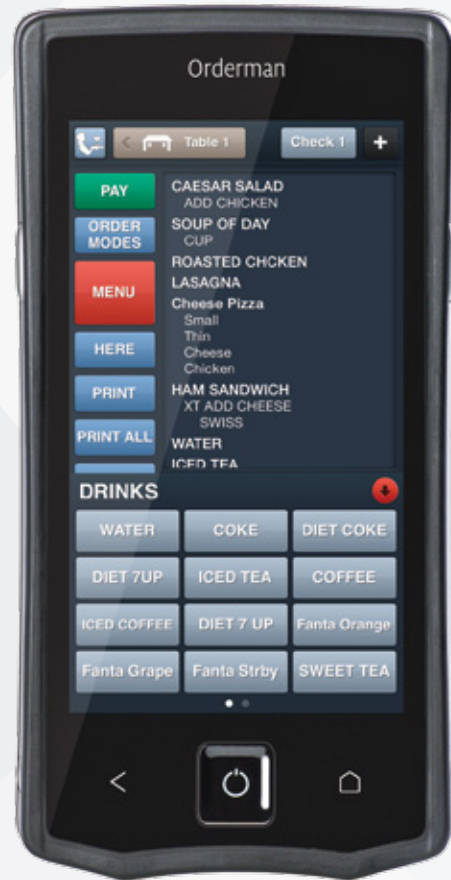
Orderman

Table 1

Check 1

+

PAY

ORDER MODES

MENU

HERE

PRINT

PRINT ALL

CAESAR SALAD
ADD CHICKEN
SOUP OF DAY
CUP
ROASTED CHCKEN
LASAGNA
Cheese Pizza
Small
Thin
Cheese
Chicken
HAM SANDWICH
XT ADD CHEESE
SWISS
WATER
ICED TEA

DRINKS

| WATER | COKE | DIET COKE |
|---|---|---|
| DIET 7UP | ICED TEA | COFFEE |
| ICED COFFEE | DIET 7 UP | Fanta Orange |
| Fanta Grape | Fanta Strby | SWEET TEA |